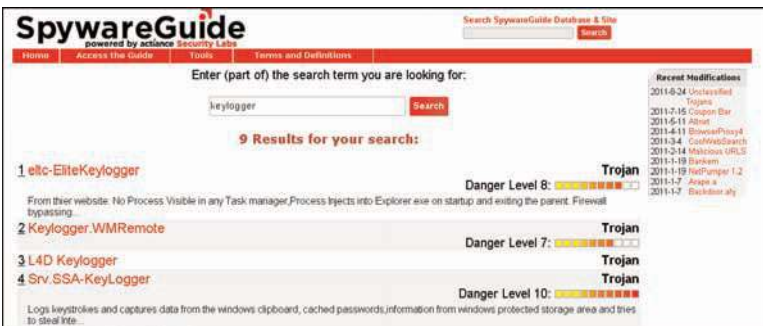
SpywareGuide
powered by actiance Security Labs

Search SpywareGuide Database & Site
Search

Home | Access the Guide | Tools | Terms and Definitions

Enter (part of) the search term you are looking for:

keylogger
Search

9 Results for your search:

1 eltc-EliteKeylogger
Trojan
Danger Level 8:
From thier website: No Process Visible in any Task manager,Process Injects into Explorer.exe on startup and exiting the parent. Firewall bypassing...

2 Keylogger.WMRemote
Trojan
Danger Level 7:

3 L4D Keylogger
Trojan

4 Srv.SSA-KeyLogger
Trojan
Danger Level 10:
Logs keystrokes and captures data from the windows clipboard, cached passwords,information from windows protected storage area and tries to steal inte...

Recent Modifications
2011-8-24 Unclassified Trojans
2011-7-15 Coupon Bar
2011-5-11 Altnet
2011-4-11 BrowserProxy4
2011-3-4 CoolWebSearch
2011-2-14 Malicious URLS
2011-1-19 Bankem
2011-1-19 NetPumper 1.2
2011-1-7 Arape.a
2011-1-7 Backdoor.afy